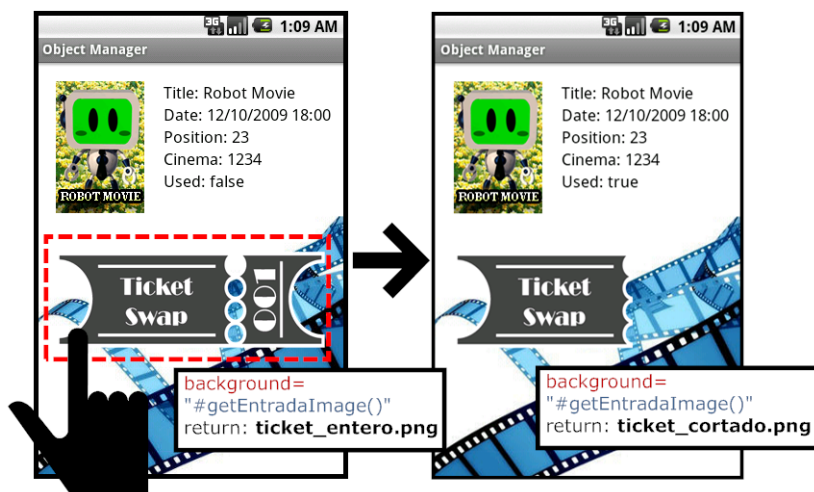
3G 1:09 AM
Object Manager
ROBOT MOVIE
Title: Robot Movie
Date: 12/10/2009 18:00
Position: 23
Cinema: 1234
Used: false
Ticket Swap
001
background=
"#getEntradaImage()"
return: ticket_entero.png

3G 1:09 AM
Object Manager
ROBOT MOVIE
Title: Robot Movie
Date: 12/10/2009 18:00
Position: 23
Cinema: 1234
Used: true
Ticket Swap
background=
"#getEntradaImage()"
return: ticket_cortado.png